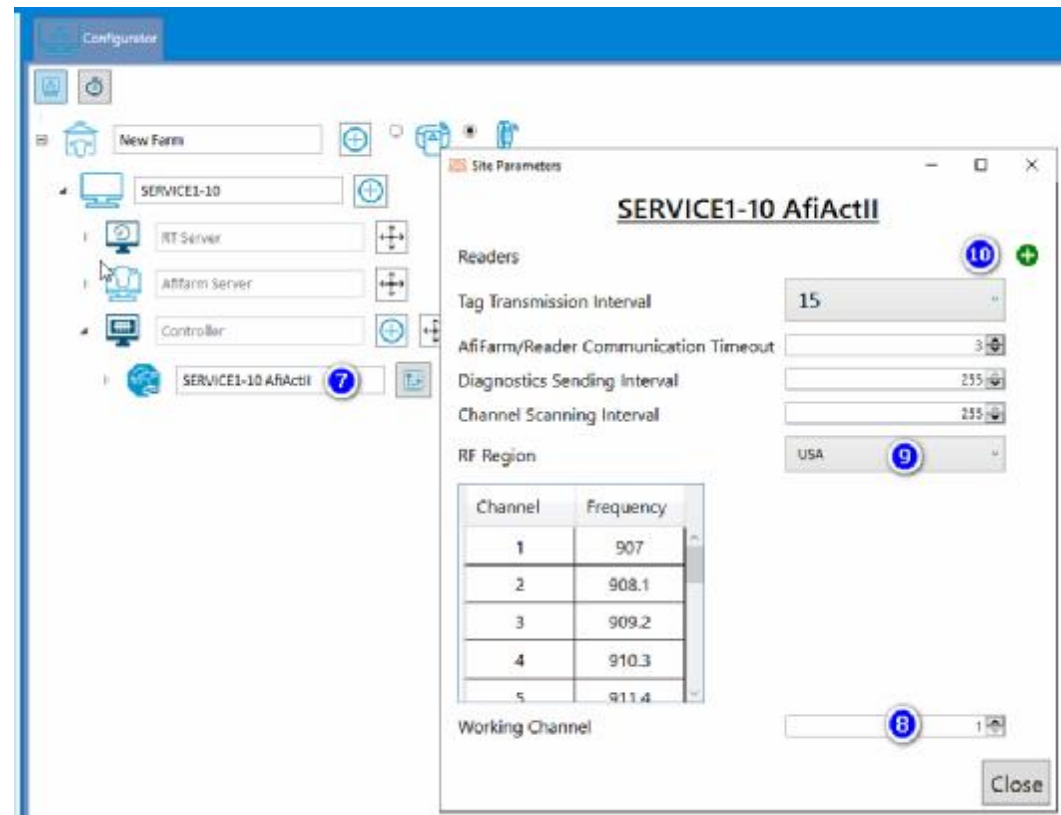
Configurator

New Farm

SERVICE1-10

RT Server

Afifarm Server

Controller

SERVICE1-10 AfiActII

7

Site Parameters

SERVICE1-10 AfiActII

Readers

10

Tag Transmission Interval 15

AfiFarm/Reader Communication Timeout 3

Diagnostics Sending Interval 255

Channel Scanning Interval 255

RF Region USA

9

| Channel | Frequency |
|---|---|
| 1 | 907 |
| 2 | 908.1 |
| 3 | 909.2 |
| 4 | 910.3 |
| 5 | 911.4 |

Working Channel

8

1

Close